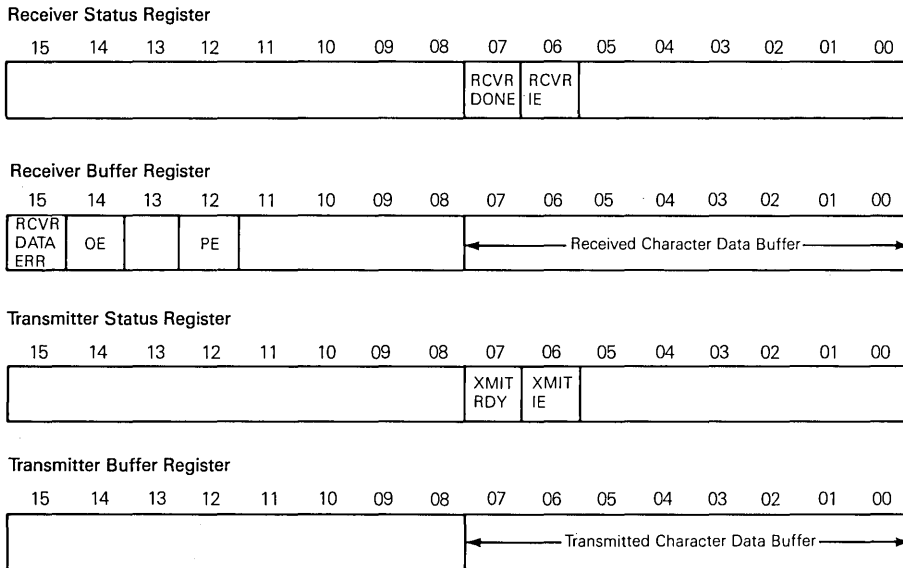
Receiver Status Register

15 14 13 12 11 10 09 08 07 06 05 04 03 02 01 00

RCVR DONE
RCVR IE

Receiver Buffer Register

15 14 13 12 11 10 09 08 07 06 05 04 03 02 01 00

RCVR DATA ERR
OE
PE
Received Character Data Buffer

Transmitter Status Register

15 14 13 12 11 10 09 08 07 06 05 04 03 02 01 00

XMIT RDY
XMIT IE

Transmitter Buffer Register

15 14 13 12 11 10 09 08 07 06 05 04 03 02 01 00

Transmitted Character Data Buffer